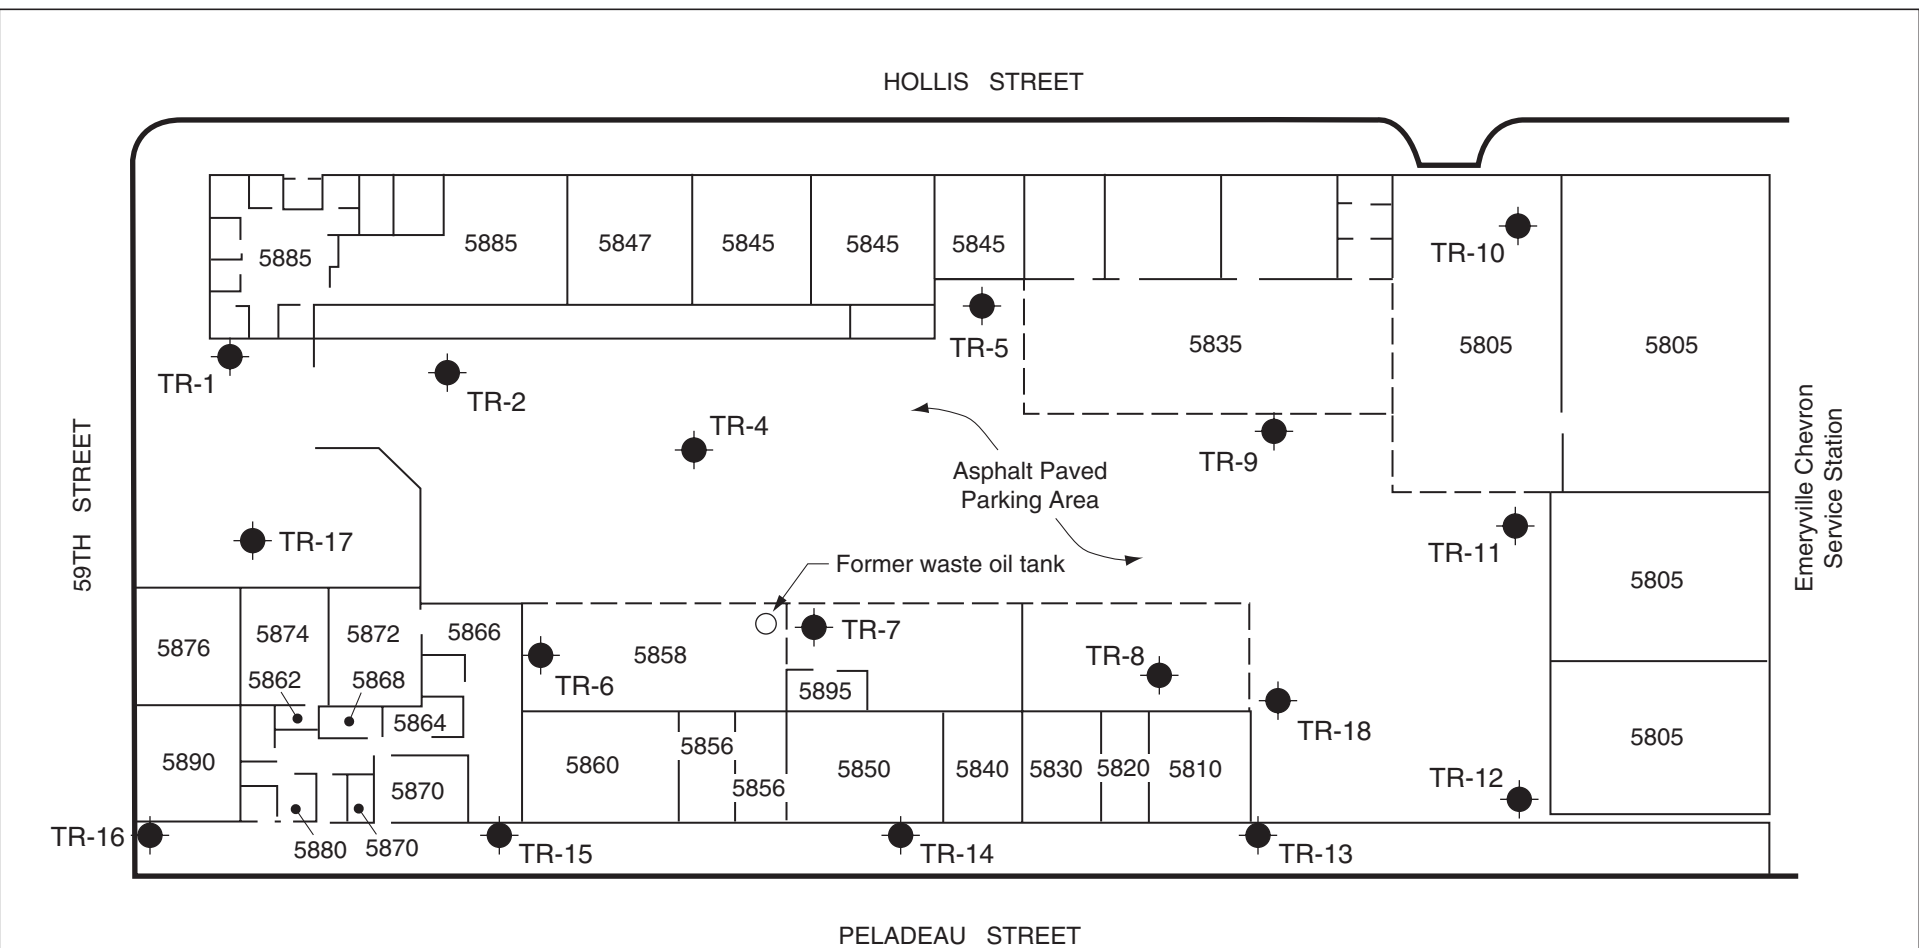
HOLLIS STREET

5885
5885
5847
5845
5845
5845
TR-10
TR-5
5835
5805
5805
TR-1
TR-2
TR-4
TR-9
59TH STREET
Asphalt Paved Parking Area
Emeryville Chevron Service Station
TR-17
TR-11
5805
Former waste oil tank
5876
5874
5872
5866
TR-7
5858
TR-8
TR-6
5862
5868
5895
TR-18
5864
5890
5860
5856
5856
5850
5840
5830
5820
5810
5805
5870
TR-12
TR-16
5880
5870
TR-15
TR-14
TR-13

PELADEAU STREET